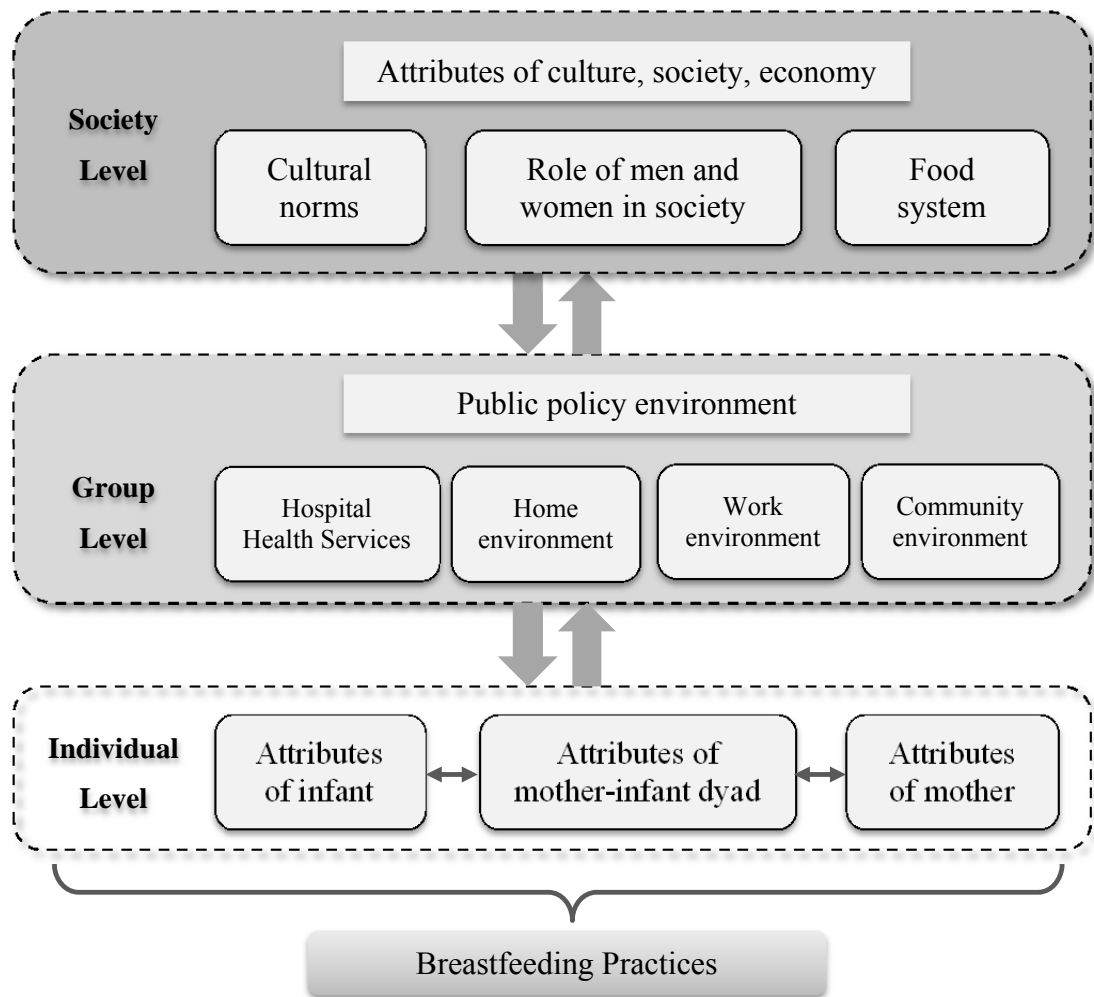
Attributes of culture, society, economy

Society Level

Cultural norms

Role of men and women in society

Food system

Public policy environment

Group Level

Hospital Health Services

Home environment

Work environment

Community environment

Individual Level

Attributes of infant

Attributes of mother-infant dyad

Attributes of mother

Breastfeeding Practices